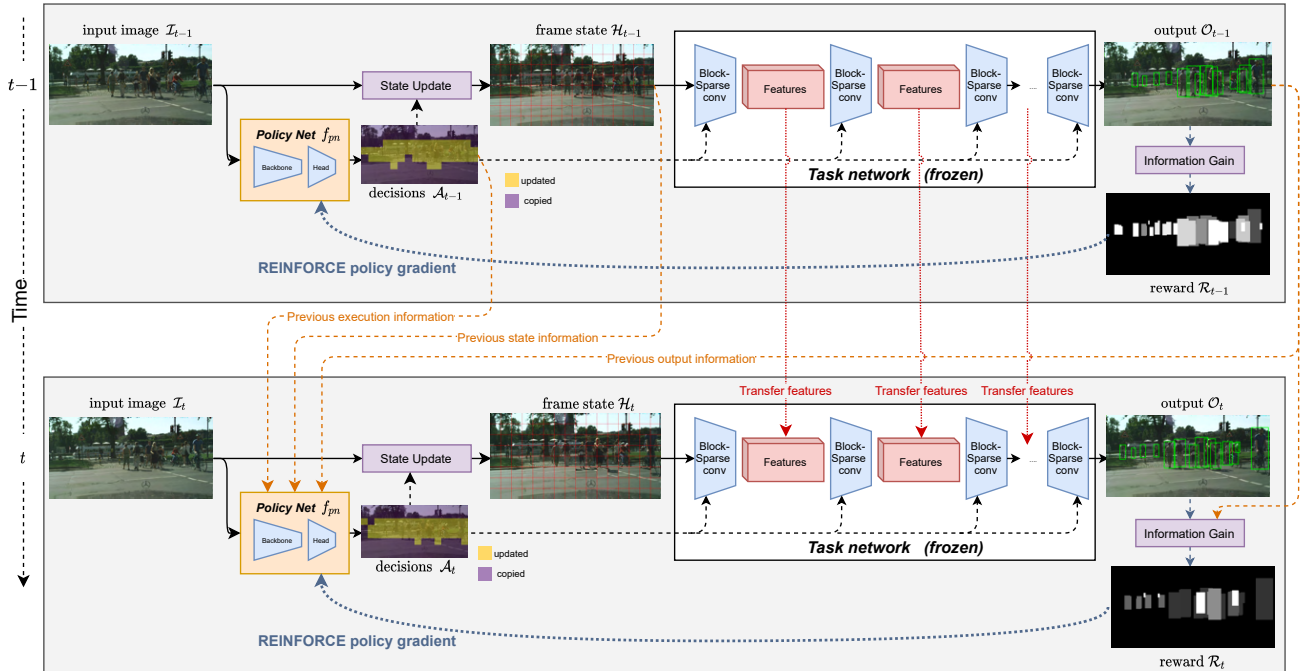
$t-1$

input image $\mathcal{I}_{t-1}$

State Update

frame state $\mathcal{H}_{t-1}$

Block-Sparse conv

Features

Block-Sparse conv

Features

Block-Sparse conv

...

Block-Sparse conv

output $\mathcal{O}_{t-1}$

Policy Net $f_{pn}$

Backbone

Head

decisions $\mathcal{A}_{t-1}$

updated

copied

Task network (frozen)

Information Gain

REINFORCE policy gradient

reward $\mathcal{R}_{t-1}$

Time

Previous execution information

Previous state information

Previous output information

Transfer features

Transfer features

Transfer features

$t$

input image $\mathcal{I}_t$

State Update

frame state $\mathcal{H}_t$

Block-Sparse conv

Features

Block-Sparse conv

Features

Block-Sparse conv

...

Block-Sparse conv

output $\mathcal{O}_t$

Policy Net $f_{pn}$

Backbone

Head

decisions $\mathcal{A}_t$

updated

copied

Task network (frozen)

Information Gain

REINFORCE policy gradient

reward $\mathcal{R}_t$